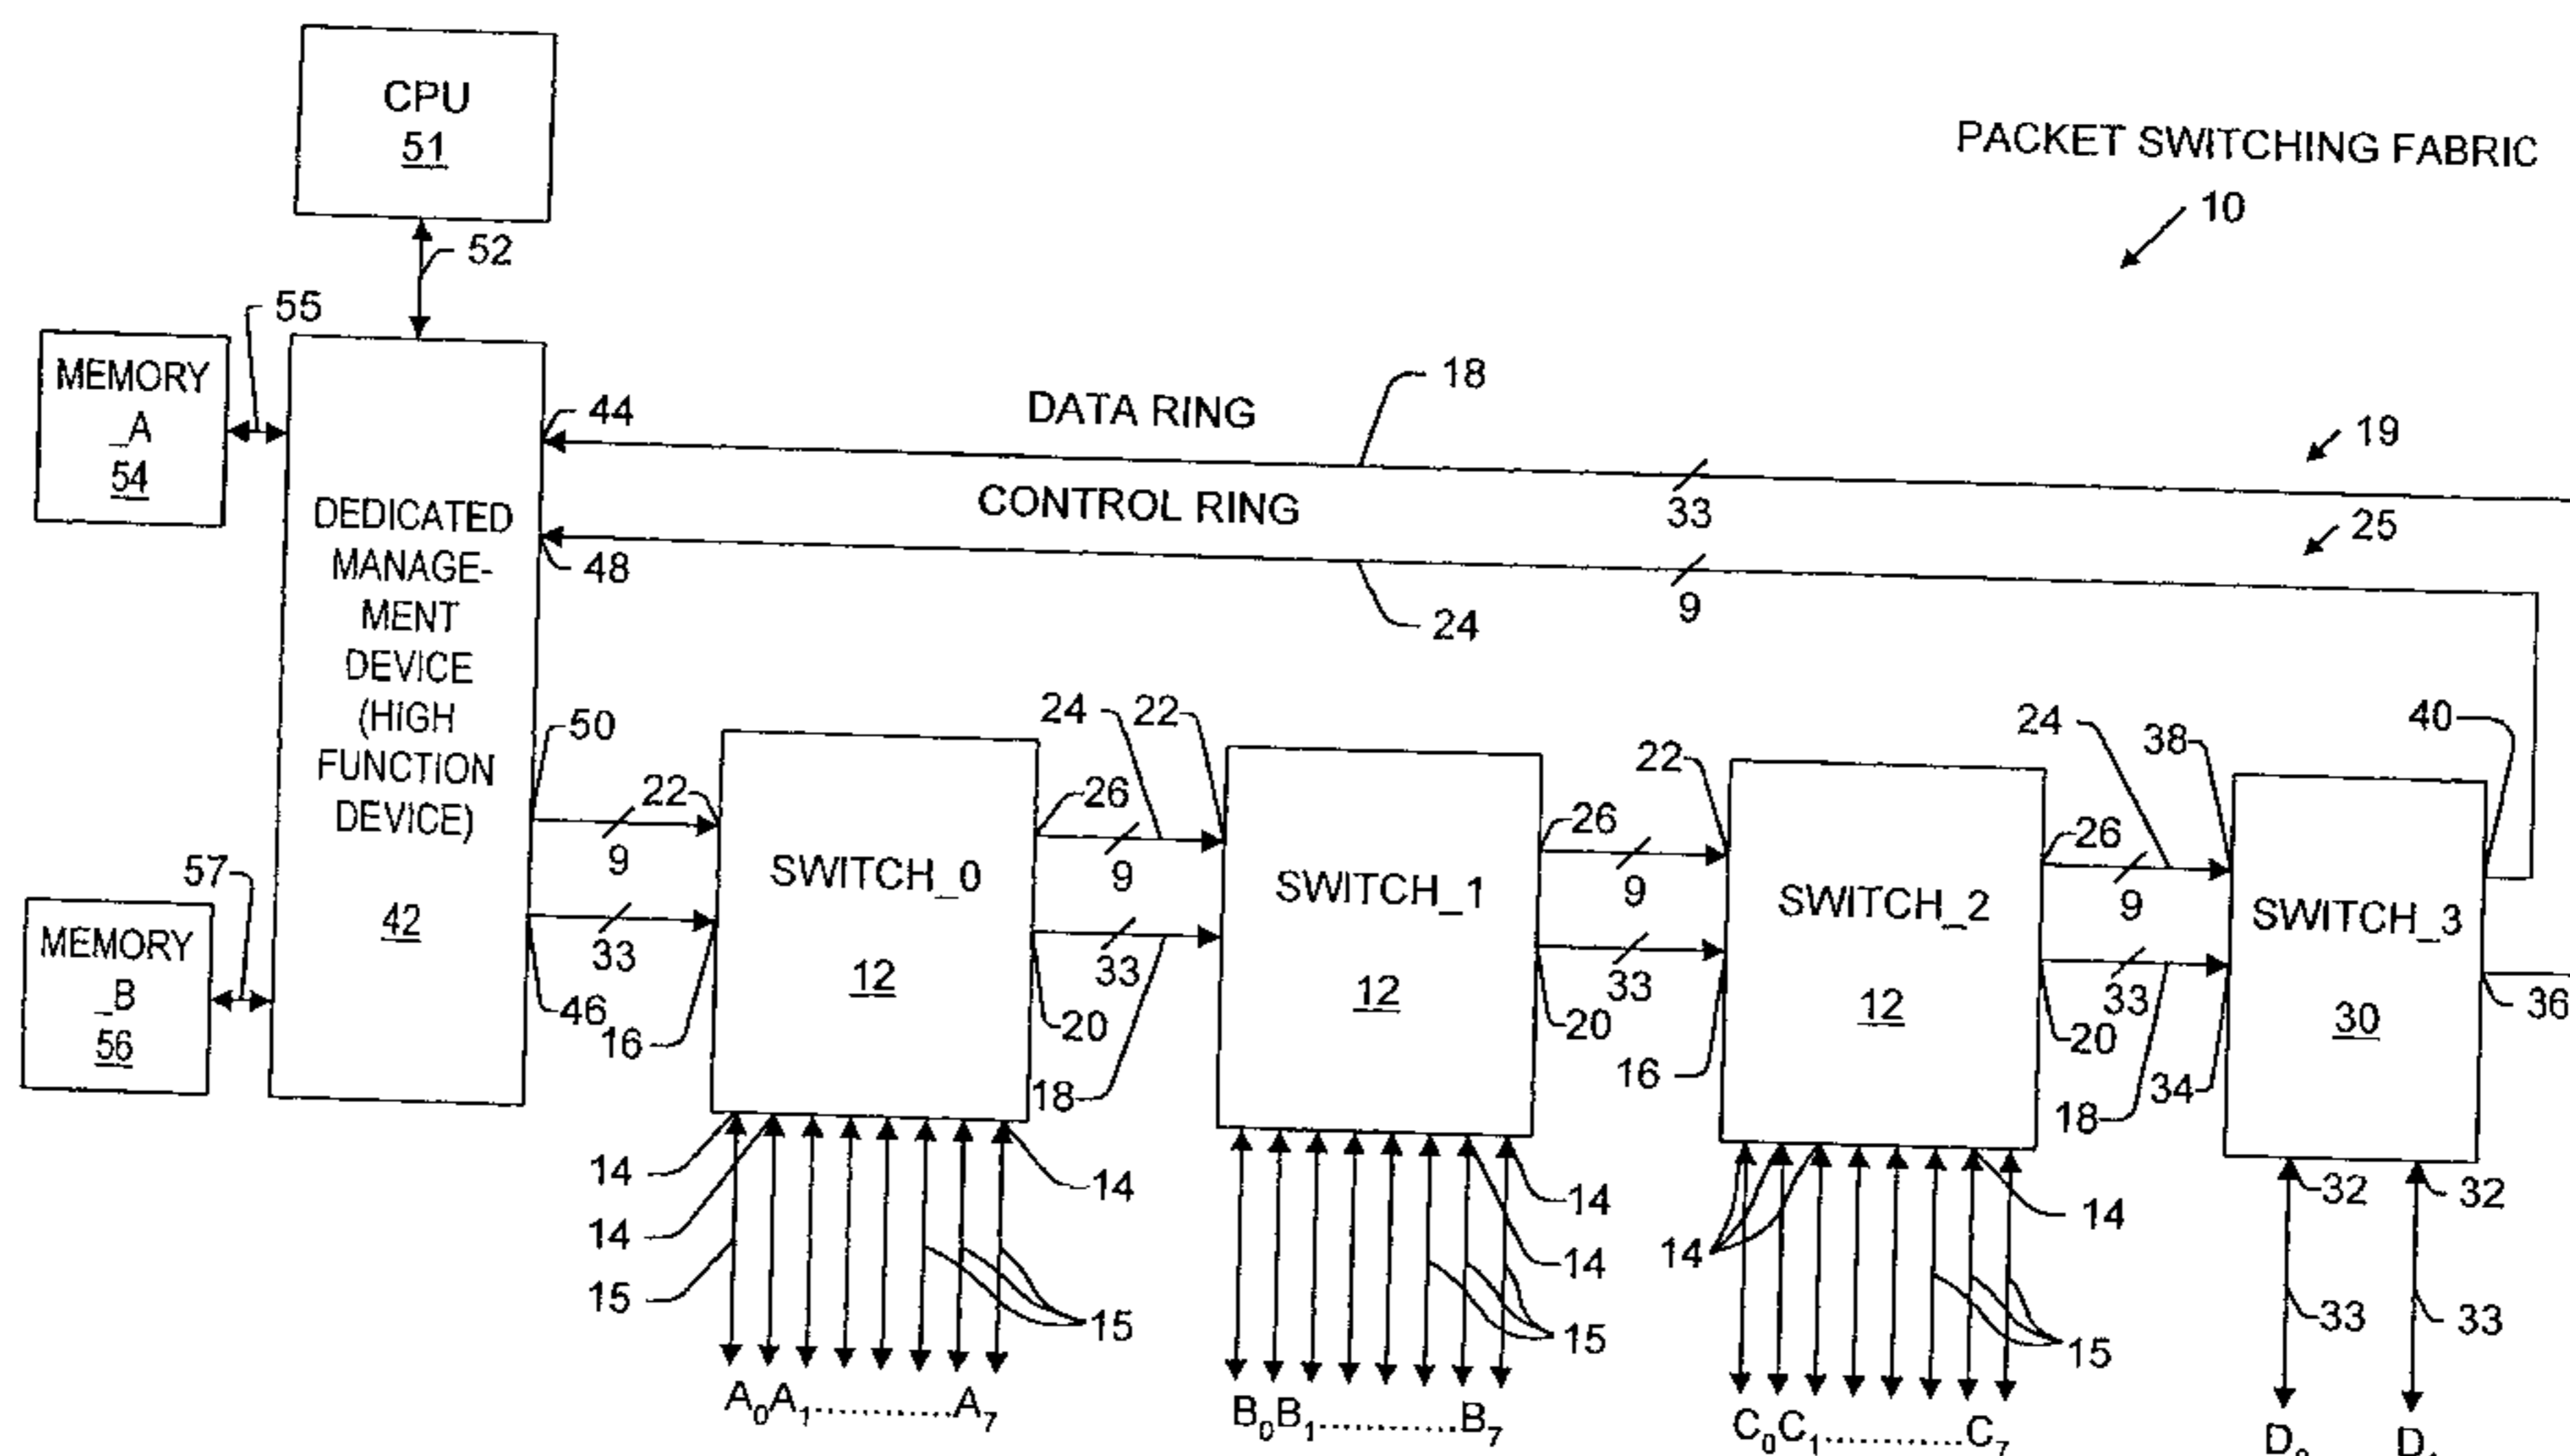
CPU
51

PACKET SWITCHING FABRIC
10

52
55
MEMORY _A 54
DEDICATED MANAGEMENT DEVICE (HIGH FUNCTION DEVICE) 42
18
DATA RING
44
19
CONTROL RING
33
25
48
9
24
50
24
22
22
24
38
40
22
26
26
26
SWITCH_0 12
SWITCH_1 12
SWITCH_2 12
SWITCH_3 30
9
9
9
9
57
MEMORY _B 56
33
33
33
33
36
46
16
20
20
20
16
34
18
18
14
14
14
14
14
14
14
15
15
15
15
32
32
33
33
$A_0A_1$............$A_7$
$B_0B_1$............$B_7$
$C_0C_1$............$C_7$
$D_0$ $D_1$